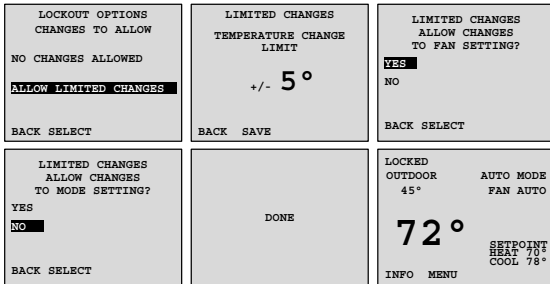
LOCKOUT OPTIONS
CHANGES TO ALLOW

NO CHANGES ALLOWED

ALLOW LIMITED CHANGES

BACK SELECT

LIMITED CHANGES

TEMPERATURE CHANGE LIMIT

+/- 5°

BACK SAVE

LIMITED CHANGES
ALLOW CHANGES
TO FAN SETTING?

YES

NO

BACK SELECT

LIMITED CHANGES
ALLOW CHANGES
TO MODE SETTING?

YES

NO

BACK SELECT

DONE

LOCKED
OUTDOOR
45°

AUTO MODE
FAN AUTO

72°

SETPOINT
HEAT 70°
COOL 78°

INFO MENU